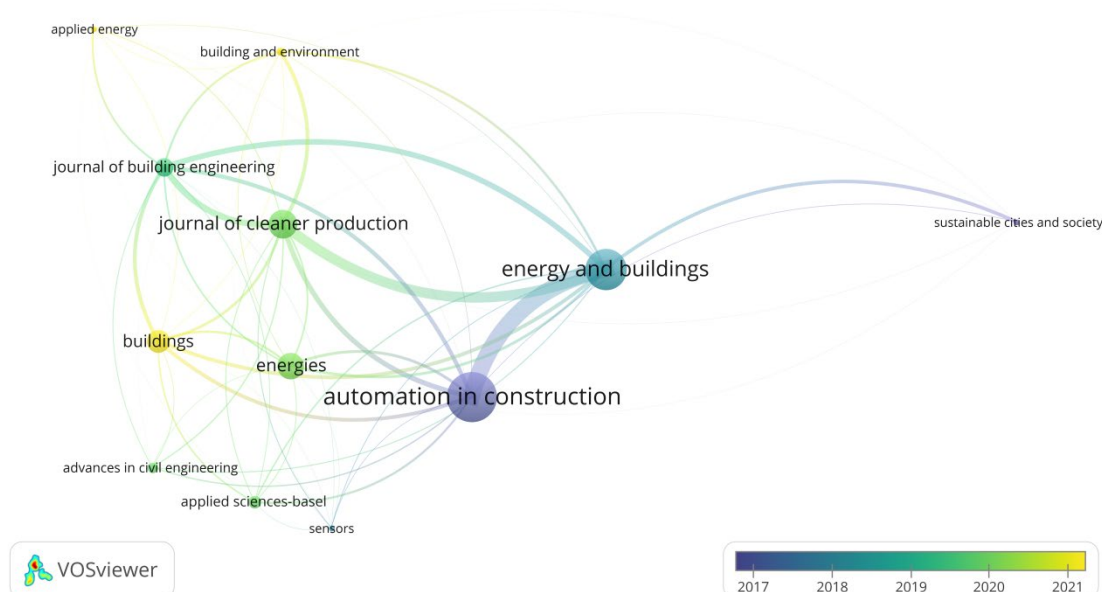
applied energy
building and environment
journal of building engineering
journal of cleaner production
sustainable cities and society
energy and buildings
buildings
energies
automation in construction
advances in civil engineering
applied sciences-basel
sensors
VOSviewer
2017
2018
2019
2020
2021